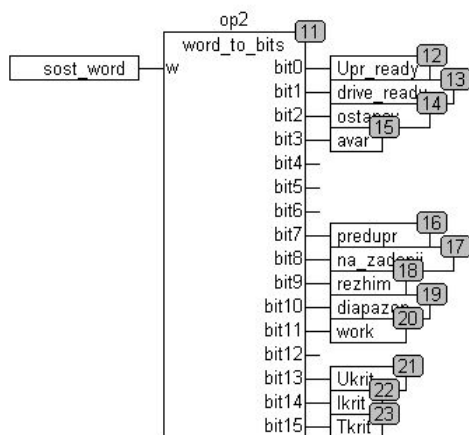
op2
word_to_bits
11
sost_word
w
bit0
bit1
bit2
bit3
bit4
bit5
bit6
bit7
bit8
bit9
bit10
bit11
bit12
bit13
bit14
bit15
Upr_ready
12
drive_ready
13
ostanov
14
15
avar
predupr
16
na_zadanii
17
18
rezhim
19
diapazon
20
work
21
Ukrit
22
Ikrit
23
Tkrit